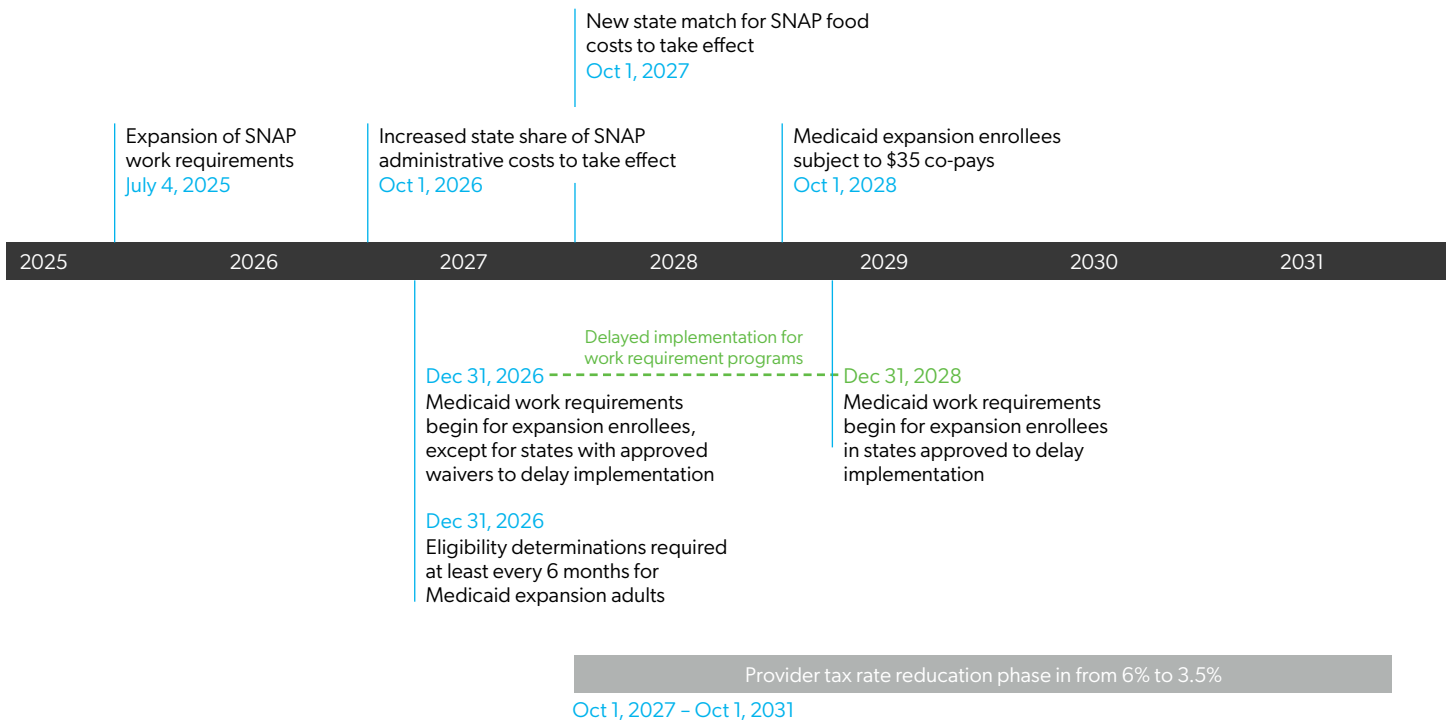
New state match for SNAP food costs to take effect
Oct 1, 2027

Expansion of SNAP work requirements
July 4, 2025

Increased state share of SNAP administrative costs to take effect
Oct 1, 2026

Medicaid expansion enrollees subject to $35 co-pays
Oct 1, 2028

2025 2026 2027 2028 2029 2030 2031

Delayed implementation for work requirement programs

Dec 31, 2026
Medicaid work requirements begin for expansion enrollees, except for states with approved waivers to delay implementation

Dec 31, 2028
Medicaid work requirements begin for expansion enrollees in states approved to delay implementation

Dec 31, 2026
Eligibility determinations required at least every 6 months for Medicaid expansion adults

Provider tax rate reducation phase in from 6% to 3.5%
Oct 1, 2027 – Oct 1, 2031